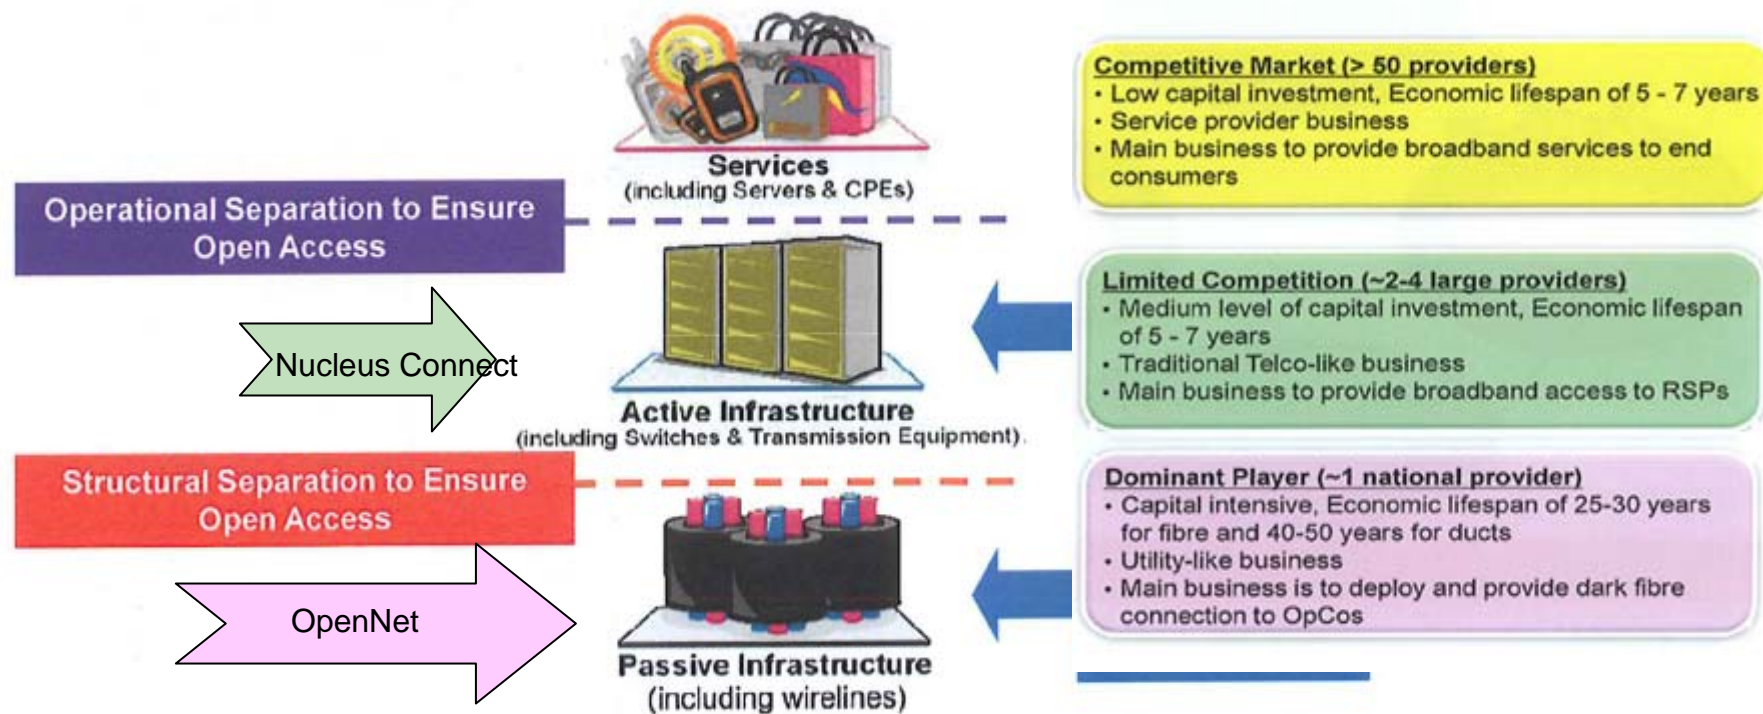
Services
(including Servers & CPEs)

Operational Separation to Ensure Open Access

Nucleus Connect

Active Infrastructure
(including Switches & Transmission Equipment)

Structural Separation to Ensure Open Access

OpenNet

Passive Infrastructure
(including wirelines)

Competitive Market (> 50 providers)
• Low capital investment, Economic lifespan of 5 - 7 years
• Service provider business
• Main business to provide broadband services to end consumers

Limited Competition (~2-4 large providers)
• Medium level of capital investment, Economic lifespan of 5 - 7 years
• Traditional Telco-like business
• Main business to provide broadband access to RSPs

Dominant Player (~1 national provider)
• Capital intensive, Economic lifespan of 25-30 years for fibre and 40-50 years for ducts
• Utility-like business
• Main business is to deploy and provide dark fibre connection to OpCos